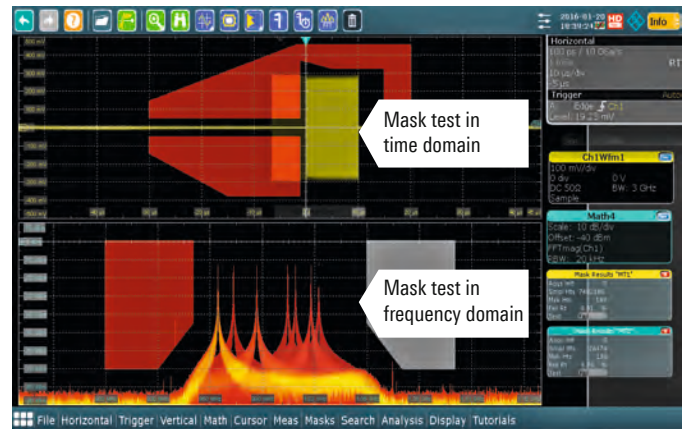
2016-01-29 10:39:24

Info

Horizontal

100 ps / 10 GSa/s

RT

10 µs/div

Trigger

Auto

Edge Ch1

Level: 19.23 mV

Mask test in time domain

Ch1Wfm1

100 mV/div

0 div

0 V

DC 50Ω

BW: 3 GHz

Sample

Math4

Scale: 10 dB/div

Offset: -40 dBm

FFTmag(Ch1)

RBW: 20 kHz

Mask Results "MT1"

Mask test in frequency domain

Mask Results "MT2"

File Horizontal Trigger Vertical Math Cursor Meas Masks Search Analysis Display Tutorials